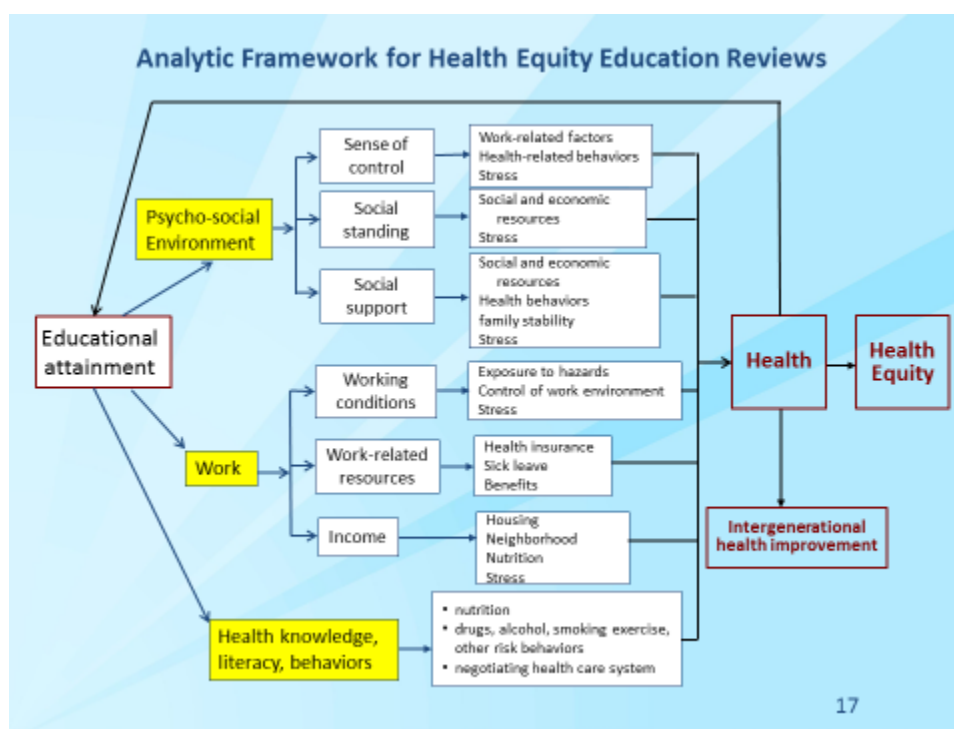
Analytic Framework for Health Equity Education Reviews

Educational attainment

Psycho-social Environment

Sense of control

Work-related factors
Health-related behaviors
Stress

Social standing

Social and economic resources
Stress

Social support

Social and economic resources
Health behaviors
family stability
Stress

Work

Working conditions

Exposure to hazards
Control of work environment
Stress

Work-related resources

Health insurance
Sick leave
Benefits

Income

Housing
Neighborhood
Nutrition
Stress

Health knowledge, literacy, behaviors

• nutrition
• drugs, alcohol, smoking exercise, other risk behaviors
• negotiating health care system

Health

Health Equity

Intergenerational health improvement

17